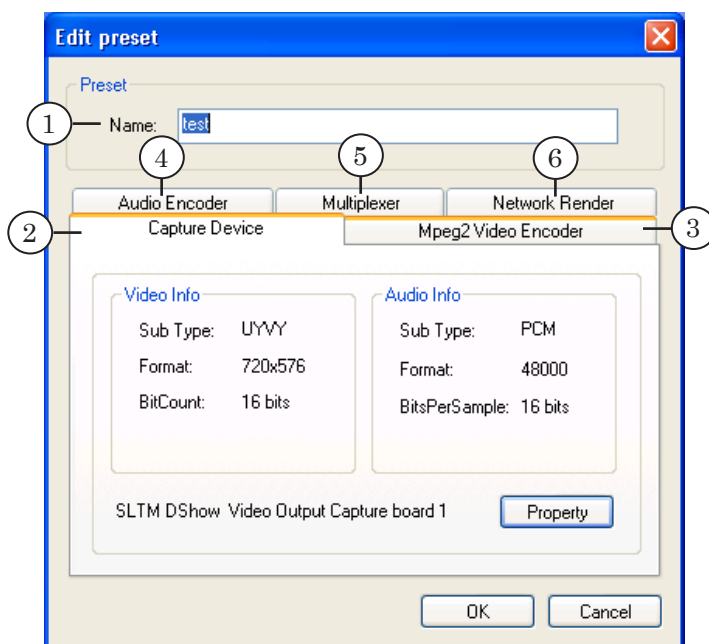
Edit preset

Preset

1 Name: test

4 5 6

Audio Encoder | Multiplexer | Network Render

2 Capture Device | Mpeg2 Video Encoder 3

Video Info

Sub Type: UYVY

Format: 720x576

BitCount: 16 bits

Audio Info

Sub Type: PCM

Format: 48000

BitsPerSample: 16 bits

SLTM DShow Video Output Capture board 1

Property

OK

Cancel